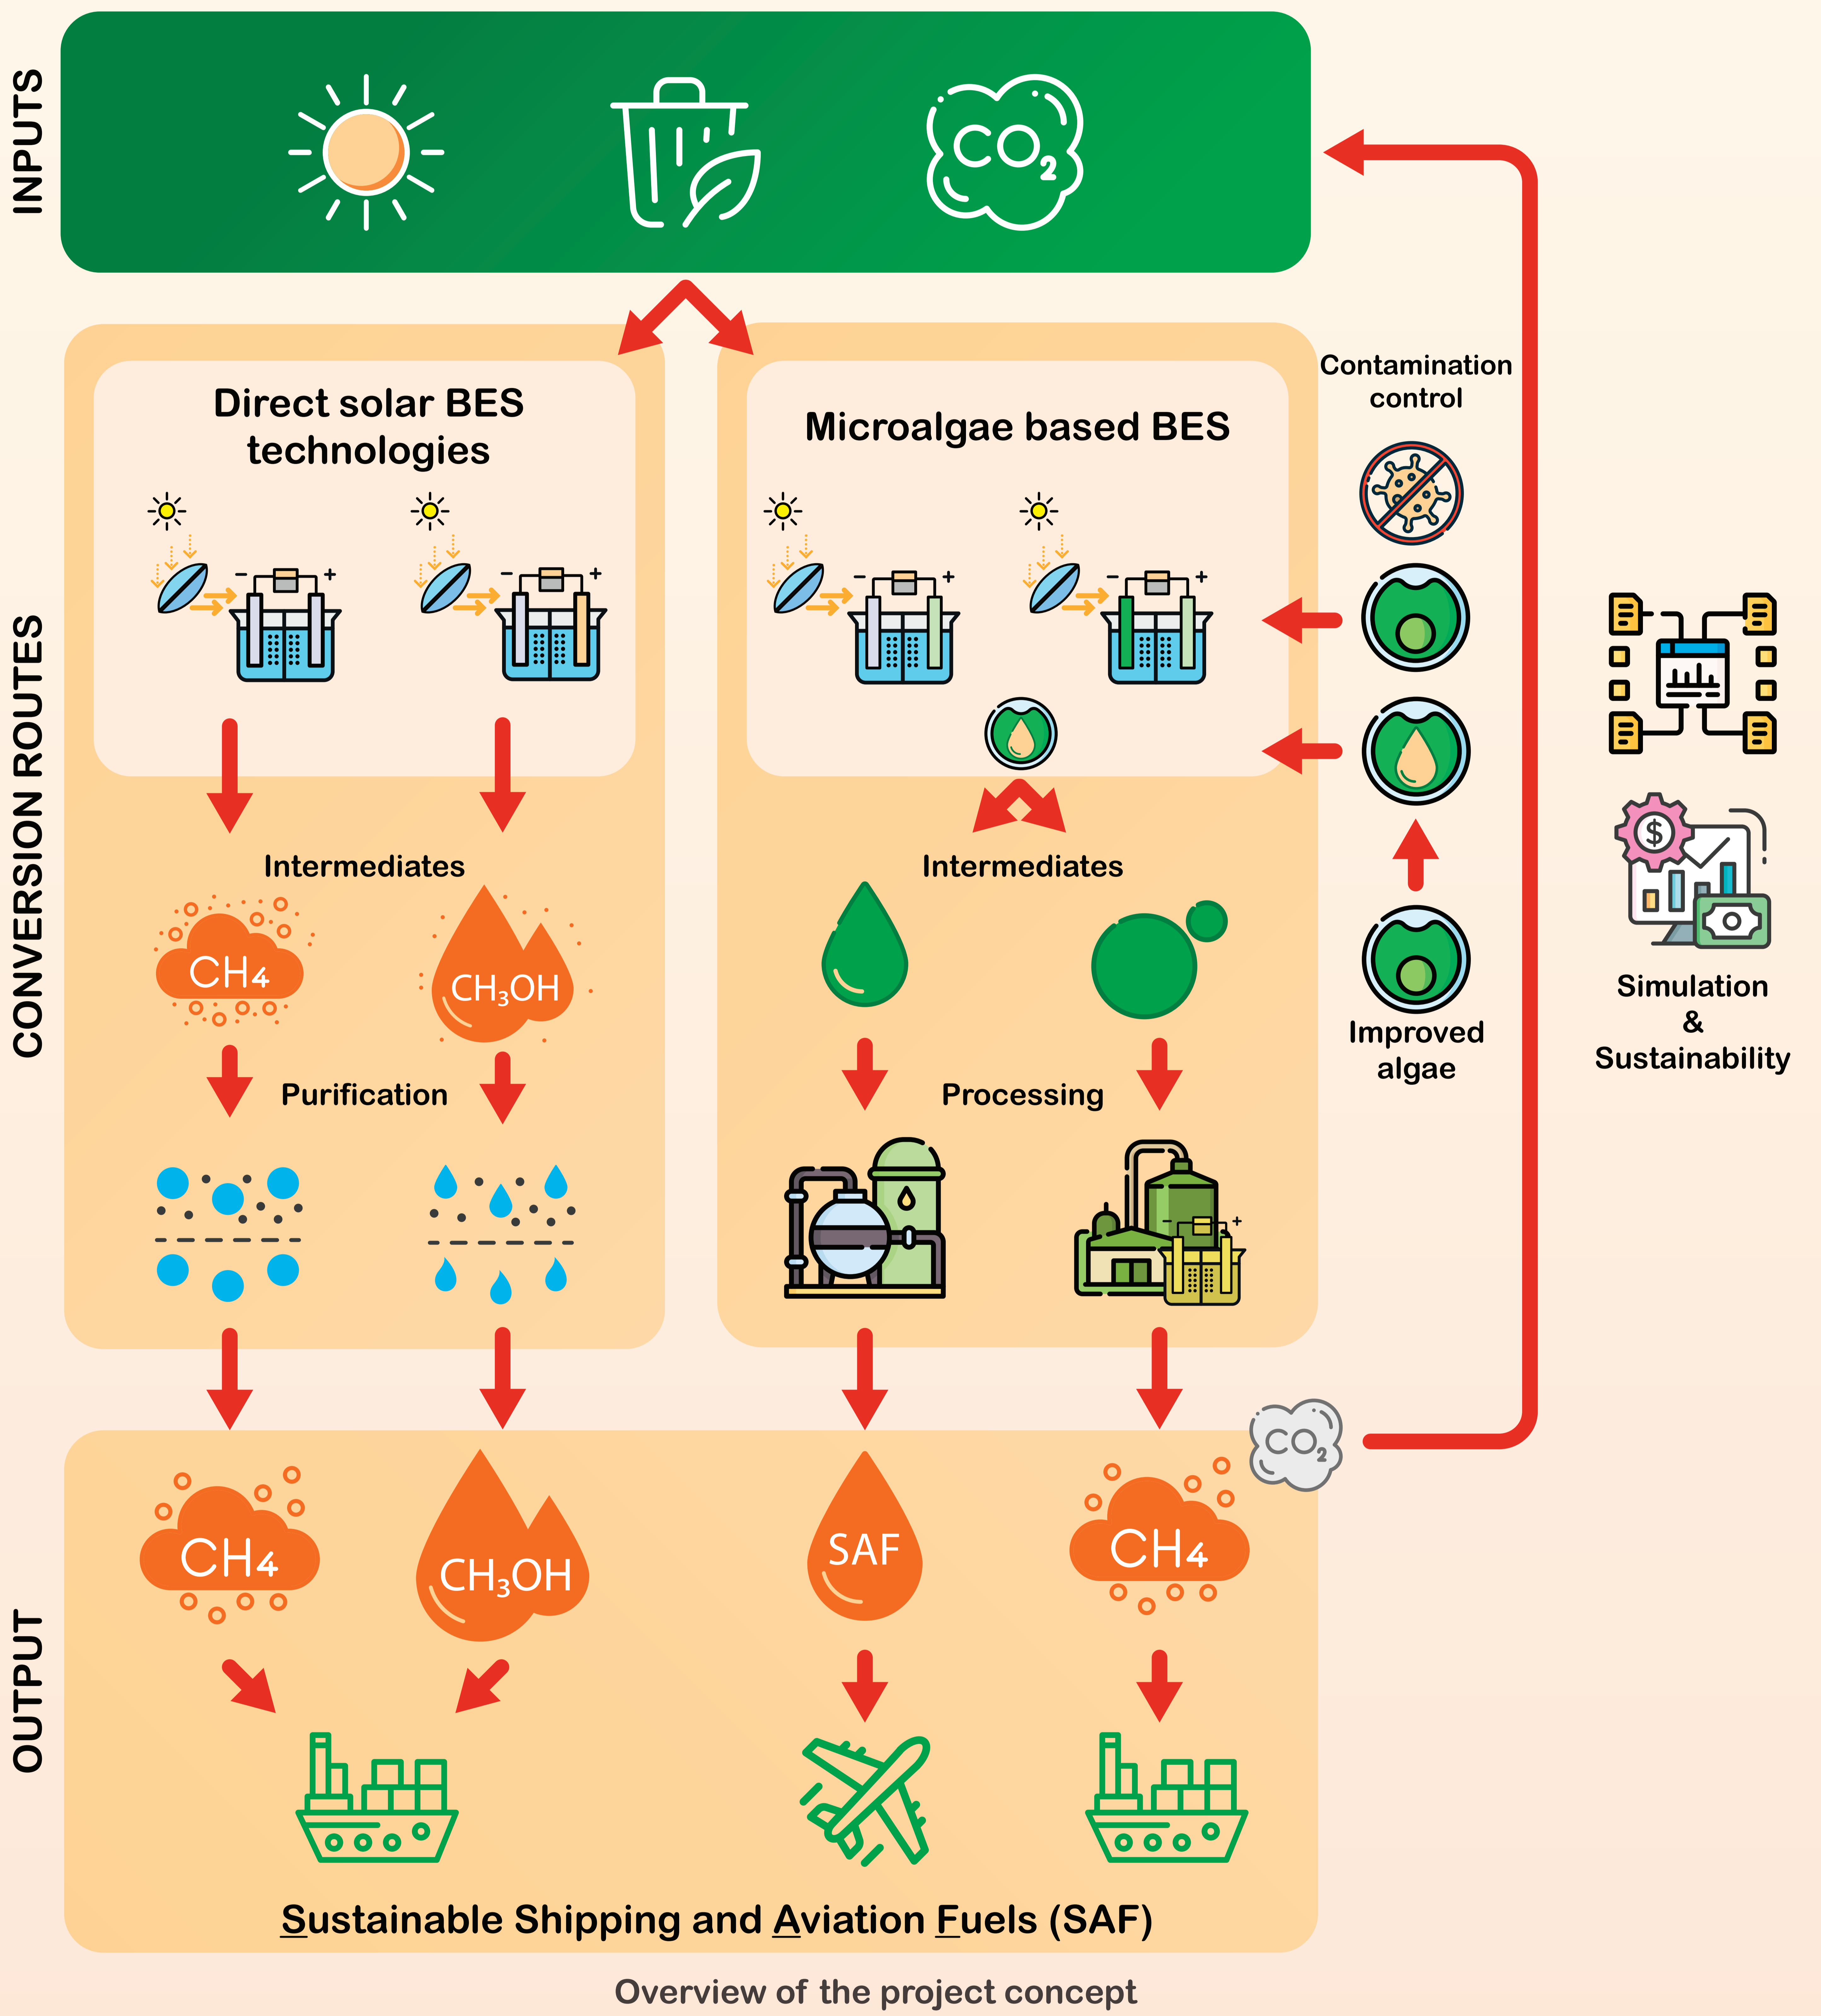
INPUTS

$CO_2$

CONVERSION ROUTES

Direct solar BES technologies

Microalgae based BES

Contamination control

Intermediates

$CH_4$

$CH_3OH$

Purification

Intermediates

Processing

Improved algae

Simulation & Sustainability

OUTPUT

$CO_2$

$CH_4$

$CH_3OH$

SAF

$CH_4$

Sustainable Shipping and Aviation Fuels (SAF)

Overview of the project concept